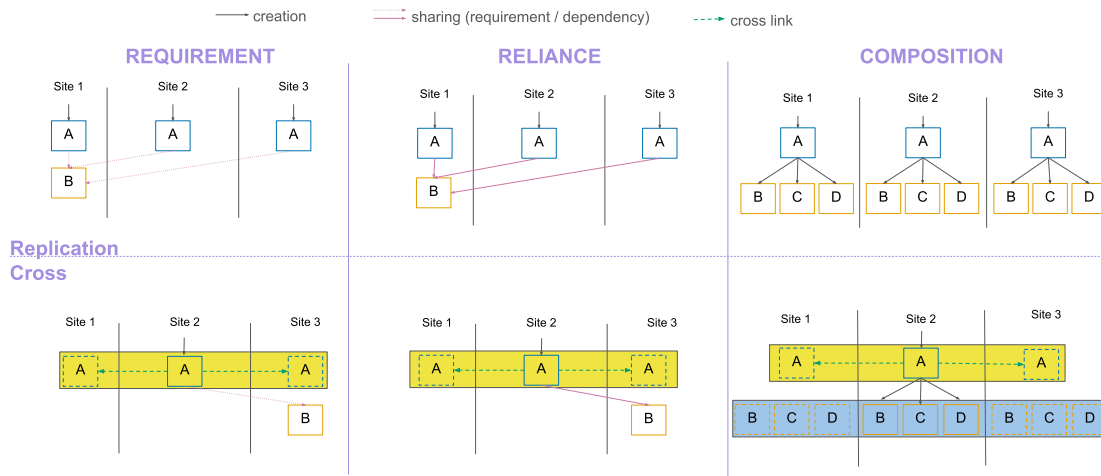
creation
sharing (requirement / dependency)
cross link

REQUIREMENT

Site 1
Site 2
Site 3
A
A
A
B

RELIANCE

Site 1
Site 2
Site 3
A
A
A
B

COMPOSITION

Site 1
Site 2
Site 3
A
A
A
B C D
B C D
B C D

Replication

Cross

Site 1
Site 2
Site 3
A
A
A
B

Site 1
Site 2
Site 3
A
A
A
B

Site 1
Site 2
Site 3
A
A
A
B C D
B C D
B C D